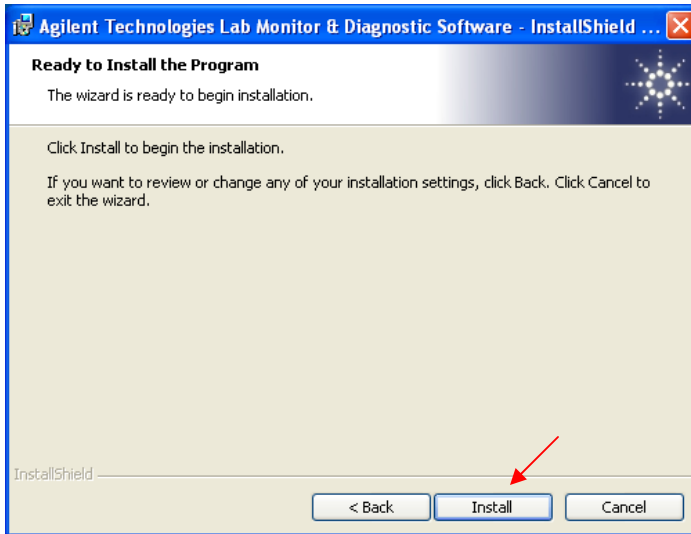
Agilent Technologies Lab Monitor & Diagnostic Software - InstallShield ...

Ready to Install the Program

The wizard is ready to begin installation.

Click Install to begin the installation.

If you want to review or change any of your installation settings, click Back. Click Cancel to exit the wizard.

InstallShield

< Back

Install

Cancel